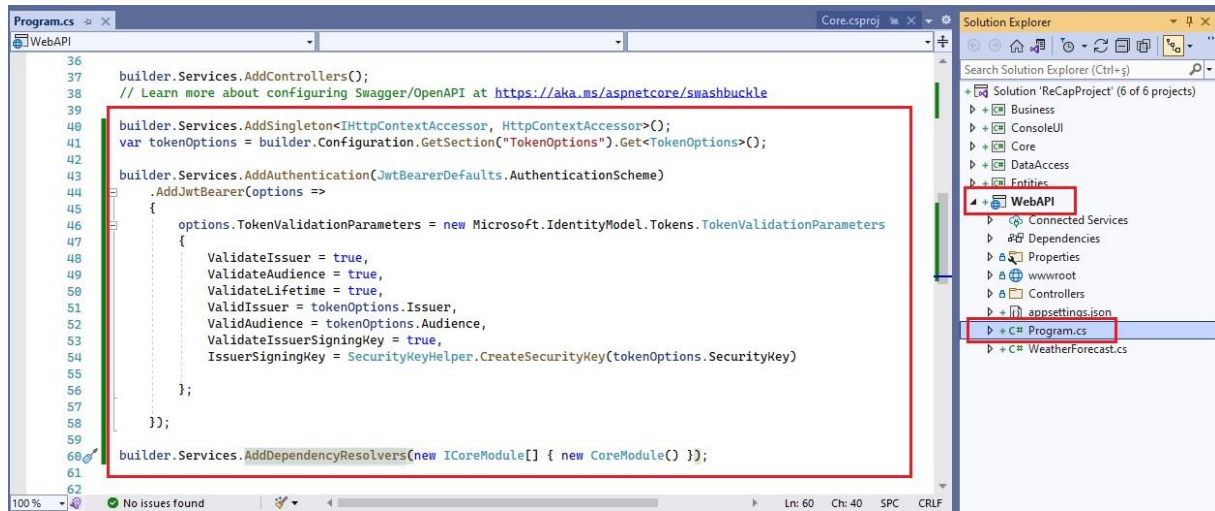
Program.cs ⊕ ×
Core.csproj
WebAPI

36
37 builder.Services.AddControllers();
38 // Learn more about configuring Swagger/OpenAPI at https://aka.ms/aspnetcore/swashbuckle
39
40 builder.Services.AddSingleton<IHttpContextAccessor, HttpContextAccessor>();
41 var tokenOptions = builder.Configuration.GetSection("TokenOptions").Get<TokenOptions>();
42
43 builder.Services.AddAuthentication(JwtBearerDefaults.AuthenticationScheme)
44 .AddJwtBearer(options =>
45 {
46 options.TokenValidationParameters = new Microsoft.IdentityModel.Tokens.TokenValidationParameters
47 {
48 ValidateIssuer = true,
49 ValidateAudience = true,
50 ValidateLifetime = true,
51 ValidIssuer = tokenOptions.Issuer,
52 ValidAudience = tokenOptions.Audience,
53 ValidateIssuerSigningKey = true,
54 IssuerSigningKey = SecurityKeyHelper.CreateSecurityKey(tokenOptions.SecurityKey)
55
56 };
57
58 });
59
60 builder.Services.AddDependencyResolvers(new ICoreModule[] { new CoreModule() });
61
62

100 % No issues found Ln: 60 Ch: 40 SPC CRLF

Solution Explorer
Search Solution Explorer (Ctrl+ş)
Solution 'ReCapProject' (6 of 6 projects)
Business
ConsoleUI
Core
DataAccess
Entities
WebAPI
Connected Services
Dependencies
Properties
wwwroot
Controllers
appsettings.json
Program.cs
WeatherForecast.cs